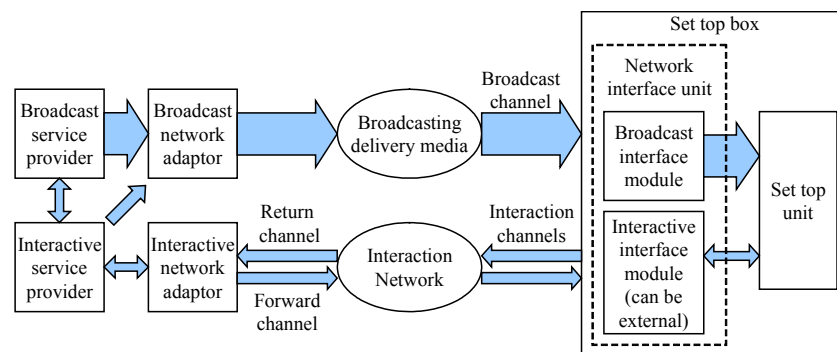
Set top box

Broadcast service provider

Broadcast network adaptor

Broadcasting delivery media

Broadcast channel

Network interface unit

Broadcast interface module

Set top unit

Interactive service provider

Interactive network adaptor

Return channel

Forward channel

Interaction Network

Interaction channels

Interactive interface module (can be external)